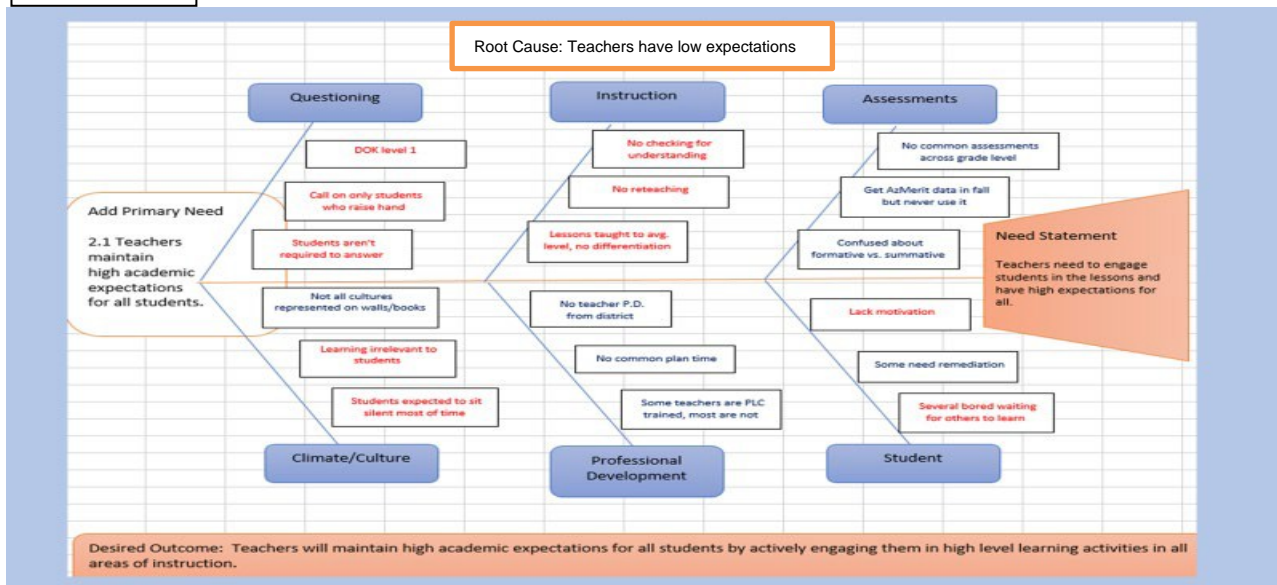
Root Cause: Teachers have low expectations

Questioning

Instruction

Assessments

DOK level 1

No checking for understanding

No common assessments across grade level

Call on only students who raise hand

No reteaching

Get AzMerit data in fall but never use it

Add Primary Need

2.1 Teachers maintain high academic expectations for all students.

Students aren't required to answer

Lessons taught to avg. level, no differentiation

Confused about formative vs. summative

Need Statement

Teachers need to engage students in the lessons and have high expectations for all.

Not all cultures represented on walls/books

No teacher P.D. from district

Lack motivation

Learning irrelevant to students

No common plan time

Some need remediation

Students expected to sit silent most of time

Some teachers are PLC trained, most are not

Several bored waiting for others to learn

Climate/Culture

Professional Development

Student

Desired Outcome: Teachers will maintain high academic expectations for all students by actively engaging them in high level learning activities in all areas of instruction.